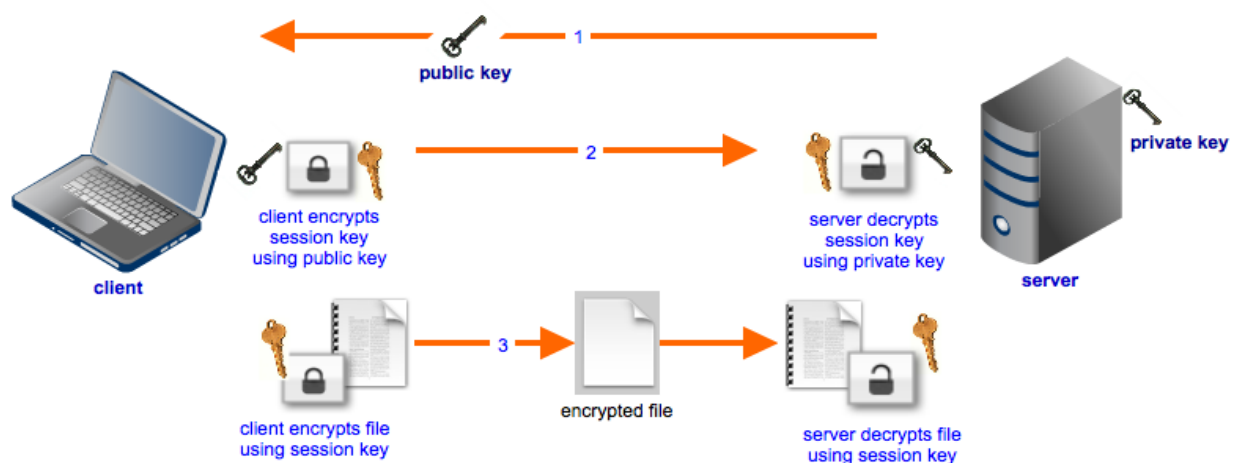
1

public key

private key

client

2

client encrypts session key using public key

server decrypts session key using private key

server

3

encrypted file

client encrypts file using session key

server decrypts file using session key